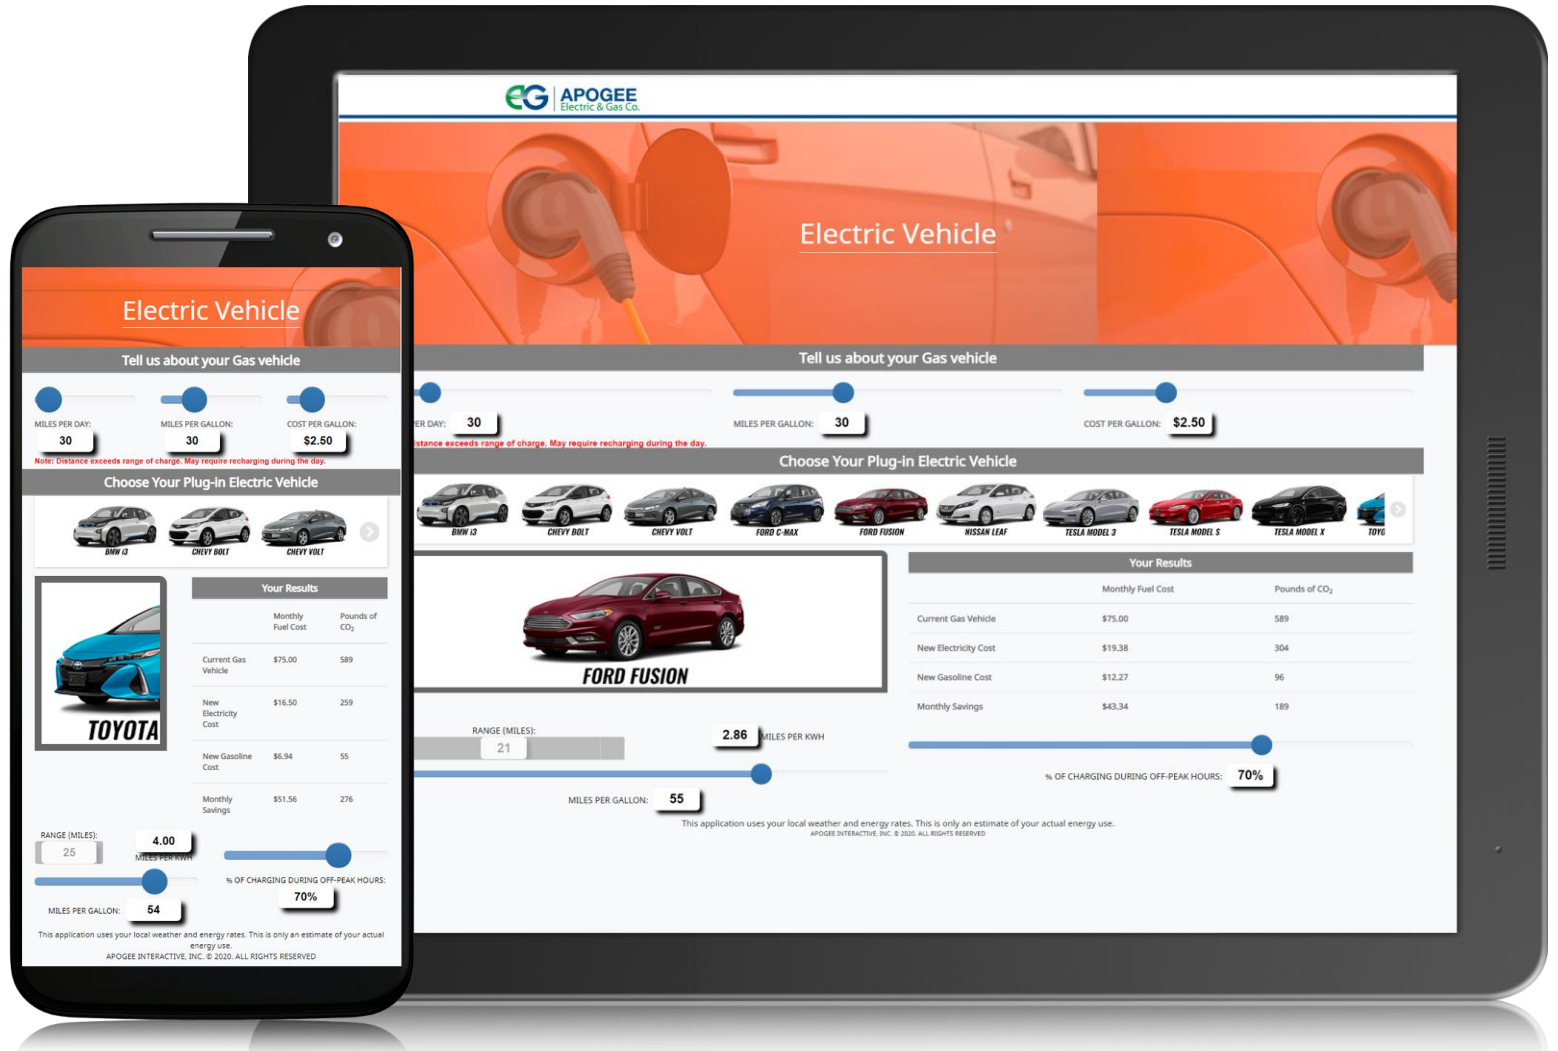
EG APOGEE Electric & Gas Co.

Electric Vehicle

Tell us about your Gas vehicle

ER DAY: 30

MILES PER GALLON: 30

COST PER GALLON: $2.50

istance exceeds range of charge. May require recharging during the day.

Choose Your Plug-in Electric Vehicle

BMW i3 CHEVY BOLT CHEVY VOLT FORD C-MAX FORD FUSION NISSAN LEAF TESLA MODEL 3 TESLA MODEL S TESLA MODEL X TOYO

FORD FUSION

Your Results

| | Monthly Fuel Cost | Pounds of $CO_2$ |
|---|---|---|
| Current Gas Vehicle | $75.00 | 589 |
| New Electricity Cost | $19.38 | 304 |
| New Gasoline Cost | $12.27 | 96 |
| Monthly Savings | $43.34 | 189 |

RANGE (MILES): 21

2.86 MILES PER KWH

MILES PER GALLON: 55

% OF CHARGING DURING OFF-PEAK HOURS: 70%

This application uses your local weather and energy rates. This is only an estimate of your actual energy use.
APOGEE INTERACTIVE, INC. © 2020. ALL RIGHTS RESERVED

Electric Vehicle

Tell us about your Gas vehicle

MILES PER DAY: 30

MILES PER GALLON: 30

COST PER GALLON: $2.50

Note: Distance exceeds range of charge. May require recharging during the day.

Choose Your Plug-in Electric Vehicle

BMW i3 CHEVY BOLT CHEVY VOLT

TOYOTA

Your Results

| | Monthly Fuel Cost | Pounds of $CO_2$ |
|---|---|---|
| Current Gas Vehicle | $75.00 | 589 |
| New Electricity Cost | $16.50 | 259 |
| New Gasoline Cost | $6.94 | 55 |
| Monthly Savings | $51.56 | 276 |

RANGE (MILES): 25

4.00 MILES PER KWH

% OF CHARGING DURING OFF-PEAK HOURS: 70%

MILES PER GALLON: 54

This application uses your local weather and energy rates. This is only an estimate of your actual energy use.
APOGEE INTERACTIVE, INC. © 2020. ALL RIGHTS RESERVED